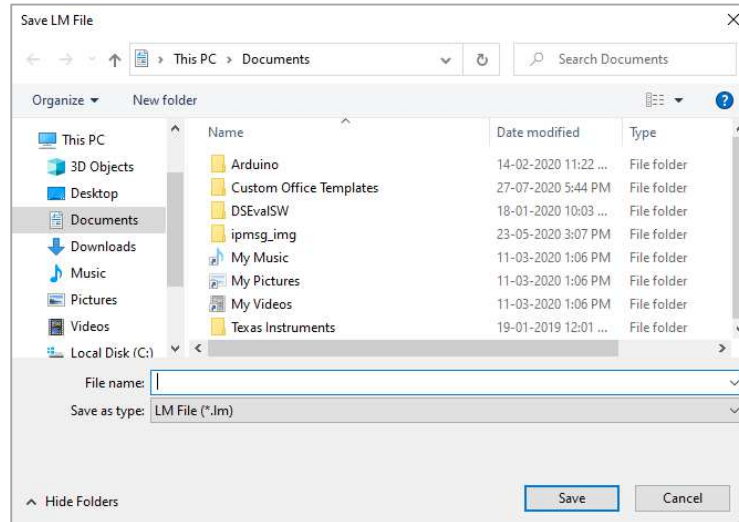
Save LM File

This PC > Documents

Search Documents

Organize ▾ New folder

This PC
3D Objects
Desktop
Documents
Downloads
Music
Pictures
Videos
Local Disk (C:)

| Name | Date modified | Type |
|---|---|---|
| Arduino | 14-02-2020 11:22 ... | File folder |
| Custom Office Templates | 27-07-2020 5:44 PM | File folder |
| DSEvalSW | 18-01-2020 10:03 ... | File folder |
| ipmsg_img | 23-05-2020 3:07 PM | File folder |
| My Music | 11-03-2020 1:06 PM | File folder |
| My Pictures | 11-03-2020 1:06 PM | File folder |
| My Videos | 11-03-2020 1:06 PM | File folder |
| Texas Instruments | 19-01-2019 12:01 ... | File folder |

File name:
Save as type: LM File (*.lm)

Hide Folders

Save Cancel